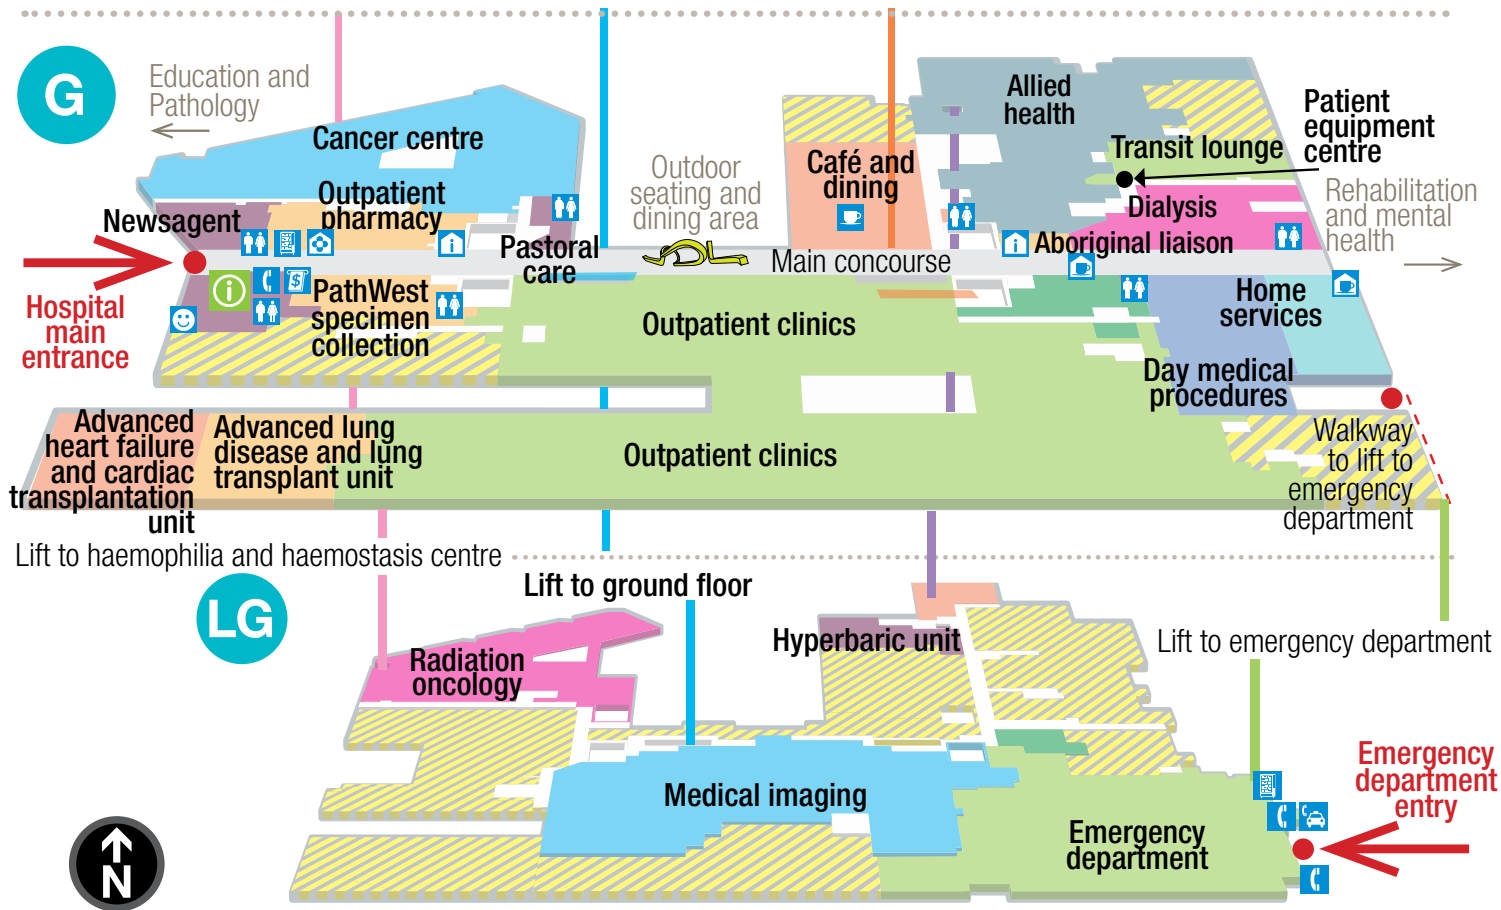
G

Education and Pathology

Cancer centre

Outpatient pharmacy

Newsagent

Hospital main entrance

Pastoral care

Outdoor seating and dining area

Café and dining

Allied health

Transit lounge

Patient equipment centre

Rehabilitation and mental health

Dialysis

Aboriginal liaison

Main concourse

PathWest specimen collection

Outpatient clinics

Home services

Day medical procedures

Walkway to lift to emergency department

Advanced heart failure and cardiac transplantation unit

Advanced lung disease and lung transplant unit

Outpatient clinics

Lift to haemophilia and haemostasis centre

Lift to ground floor

LG

Hyperbaric unit

Lift to emergency department

Radiation oncology

Medical imaging

Emergency department

Emergency department entry

N